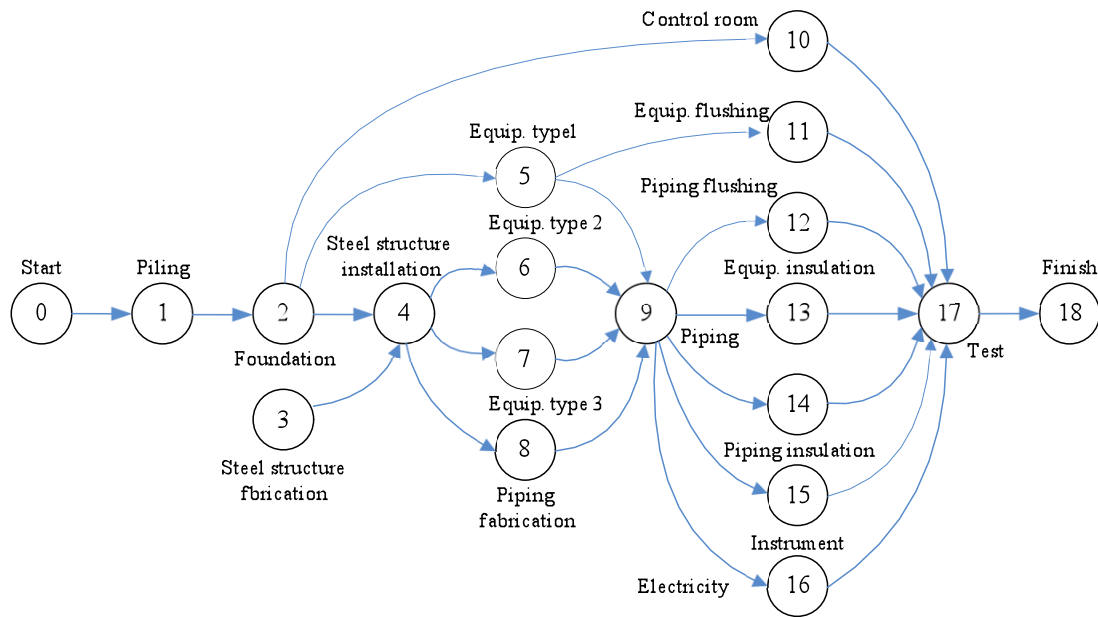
Control room
10
Equip. flushing
11
Equip. type1
5
Piping flushing
12
Equip. type 2
6
Steel structure installation
Equip. insulation
Start
Piling
Finish
0
1
2
4
9
13
17
18
Piping
Test
Foundation
7
3
Equip. type 3
14
8
Steel structure fbrication
Piping insulation
15
Piping fabrication
Instrument
Electricity
16